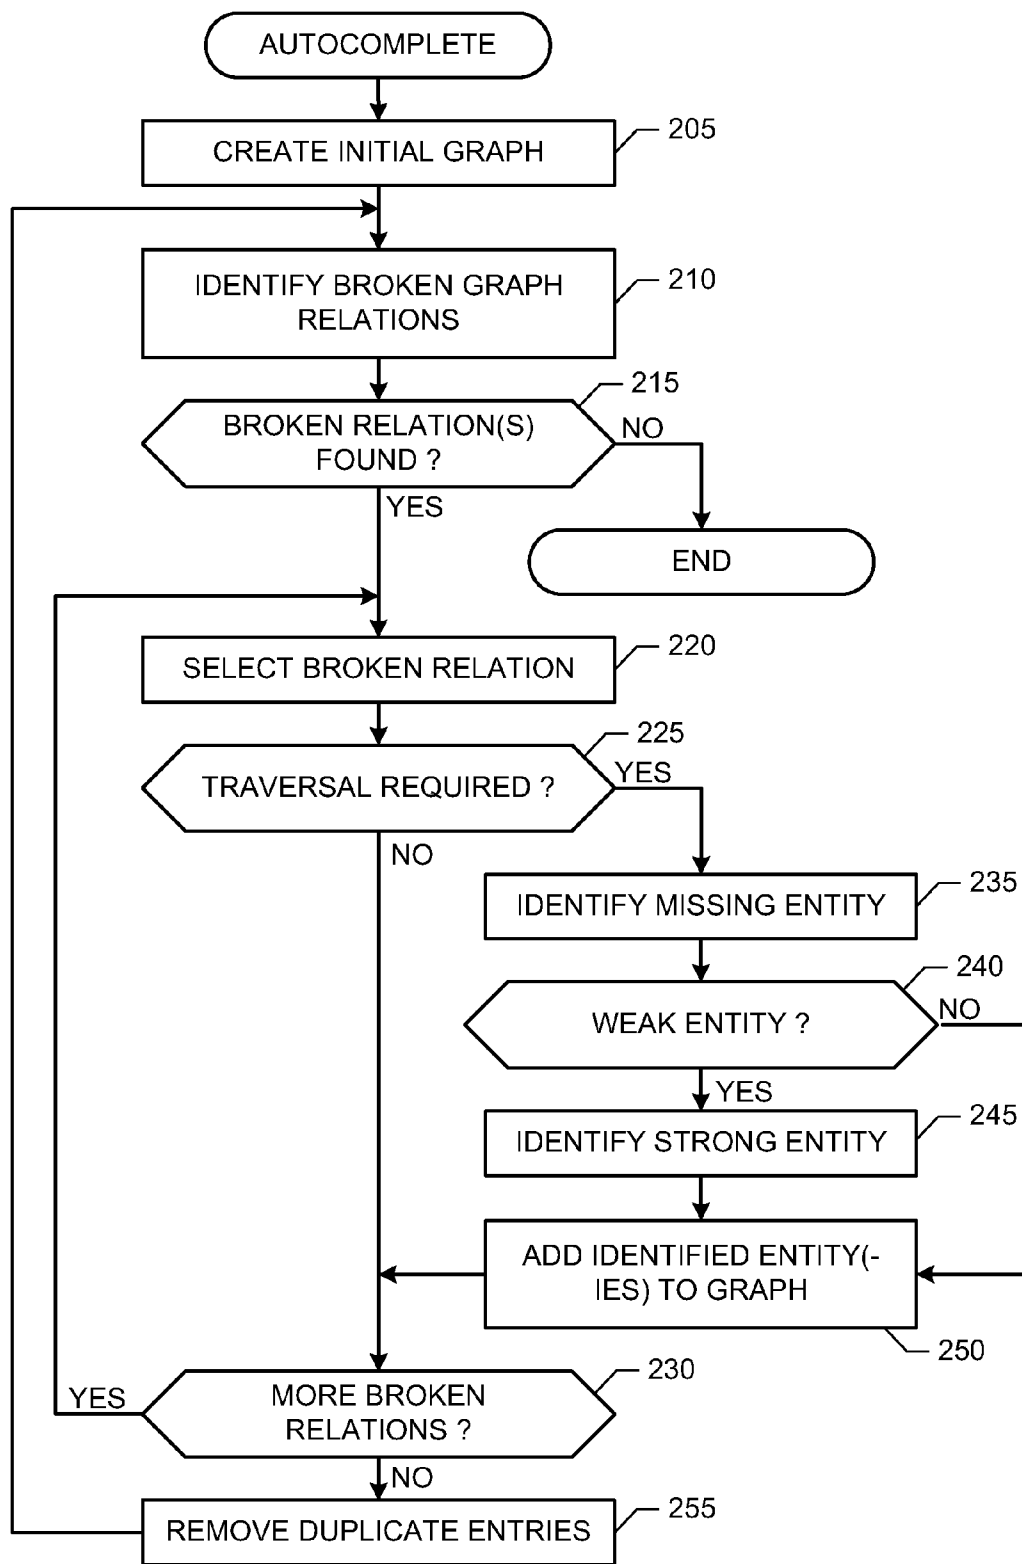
AUTOCOMPLETE

CREATE INITIAL GRAPH

205

IDENTIFY BROKEN GRAPH RELATIONS

210

215

BROKEN RELATION(S) FOUND ?

NO

YES

END

SELECT BROKEN RELATION

220

225

TRAVERSAL REQUIRED ?

YES

NO

IDENTIFY MISSING ENTITY

235

240

WEAK ENTITY ?

NO

YES

IDENTIFY STRONG ENTITY

245

ADD IDENTIFIED ENTITY(-IES) TO GRAPH

250

230

YES

MORE BROKEN RELATIONS ?

NO

REMOVE DUPLICATE ENTRIES

255